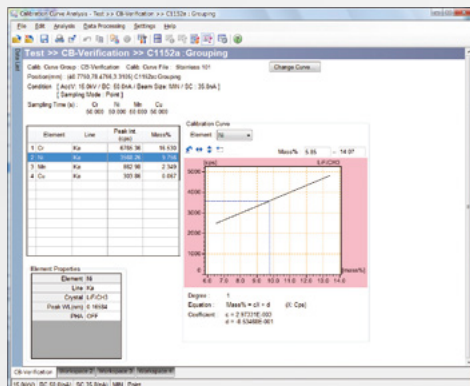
Calibration Curve Analysis - Test >> CB-Verification >> C1152a : Grouping

File Edit Analysis Data Processing Settings Help

Test >> CB-Verification >> C1152a : Grouping

Calib. Curve Group : CB-Verification Calib. Curve File : Stainless 101

Change Curve...

Position(mm) : (x0 7760.78 x764.3 3105) C1152a Grouping

Condition [ Acc.V : 15.0kV / BC : 50.0nA / Beam Size : 50U / SC : 35.0nA ]
[ Sampling Mode : Point ]

Sampling Time (s) : Cr Ni Mn Cu
50.000 50.000 50.000 50.000

| | Element | Line | Peak Int. (cps) | Mass% |
|---|---|---|---|---|
| 1 | Cr | Ka | 6780.36 | 16.630 |
| 2 | Ni | Ka | 3108.29 | 9.756 |
| 3 | Mn | Ka | 882.90 | 2.349 |
| 4 | Cu | Ka | 303.06 | 0.067 |

Calibration Curve

Element Ni

Mass% 5.85 ~ 14.07

[cps] LiF(CH)

5000
4000
3000
2000
1000

6.0 7.0 8.0 9.0 10.0 11.0 12.0 13.0 14.0 [mass%]

Degree : 1

Equation : Mass% = c1I + d (I: Cps)

Coefficient : c = 2.97331E-003
d = -8.534888-001

Element Properties

| Element | Ni |
|---|---|
| Line | Ka |
| Crystal | LiF(CH)2 |
| Peak WL(nm) | 0.16584 |
| PHA | OFF |

CB-Verification Workspace 2 Workspace 3 Workspace 4

15.0(kV) BC 50.0(nA) SC 35.0(nA) MIN Point